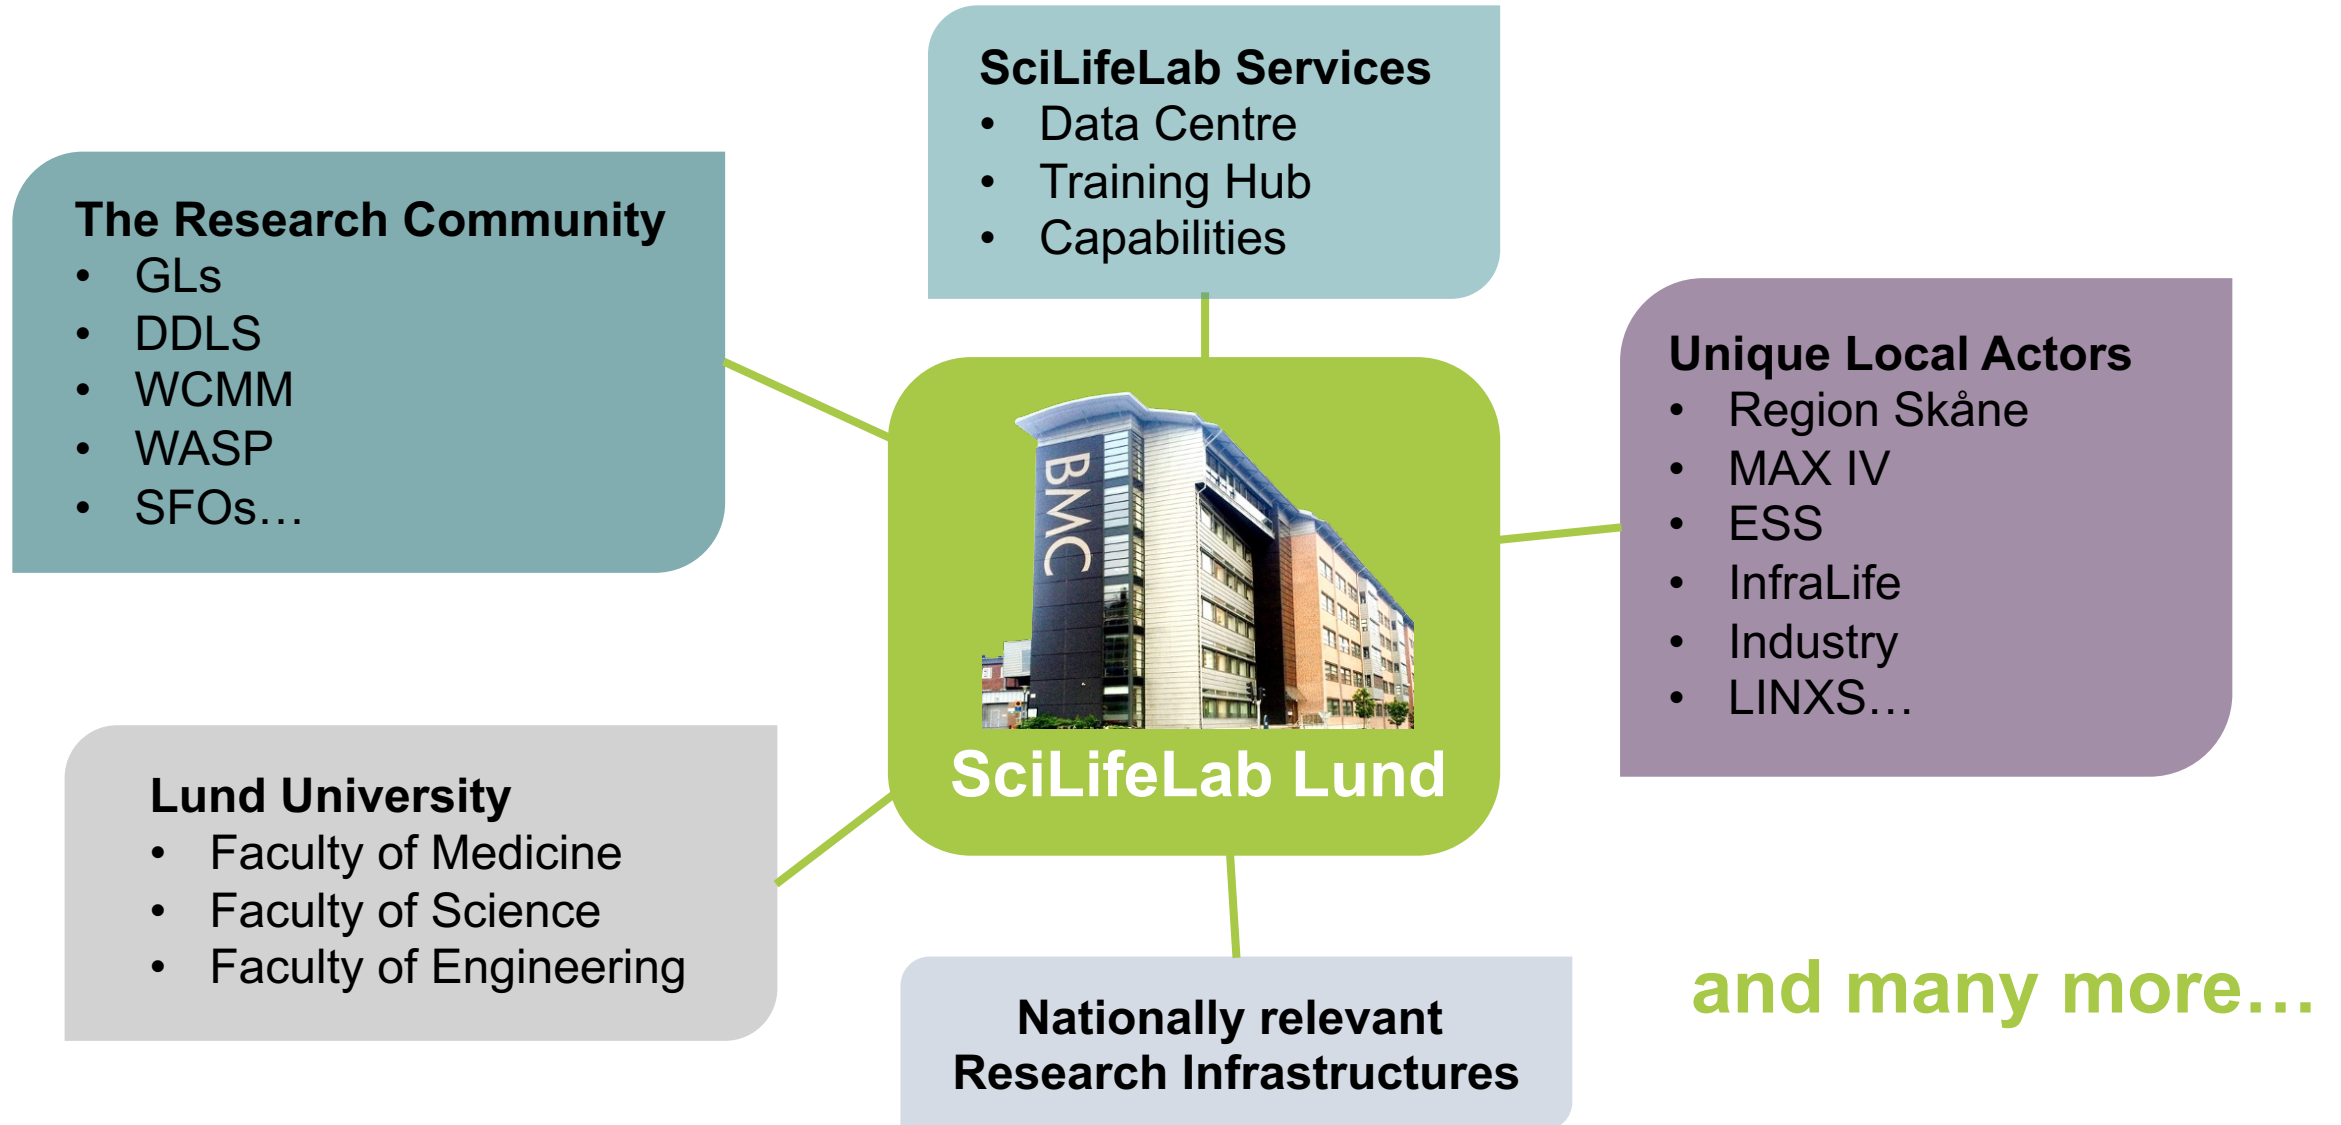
SciLifeLab Services
• Data Centre
• Training Hub
• Capabilities

The Research Community
• GLs
• DDLS
• WCMM
• WASP
• SFOs…

Unique Local Actors
• Region Skåne
• MAX IV
• ESS
• InfraLife
• Industry
• LINXS…

BMC

SciLifeLab Lund

Lund University
• Faculty of Medicine
• Faculty of Science
• Faculty of Engineering

Nationally relevant Research Infrastructures

and many more…